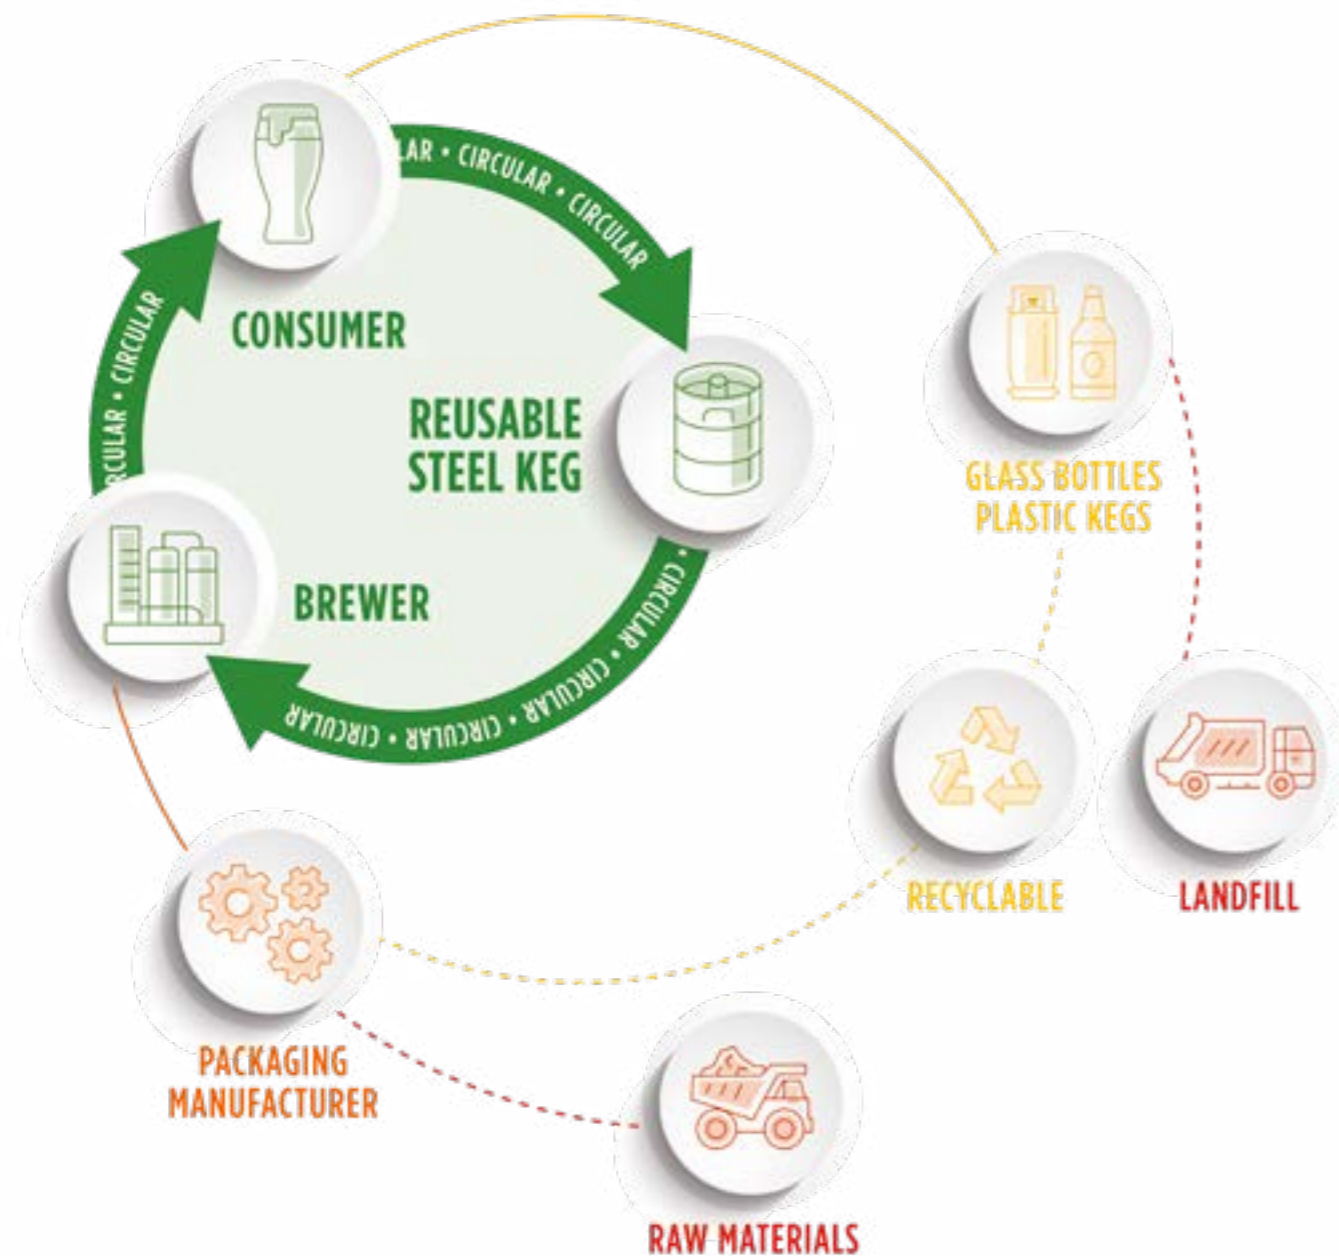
LAR • CIRCULAR • CIRCULAR

CONSUMER

REUSABLE STEEL KEG

• CIRCULAR • CIRCULAR • CIRCULAR • CIRCULAR

BREWER

RCULAR • CIRCULAR

GLASS BOTTLES PLASTIC KEGS

RECYCLABLE

LANDFILL

PACKAGING MANUFACTURER

RAW MATERIALS